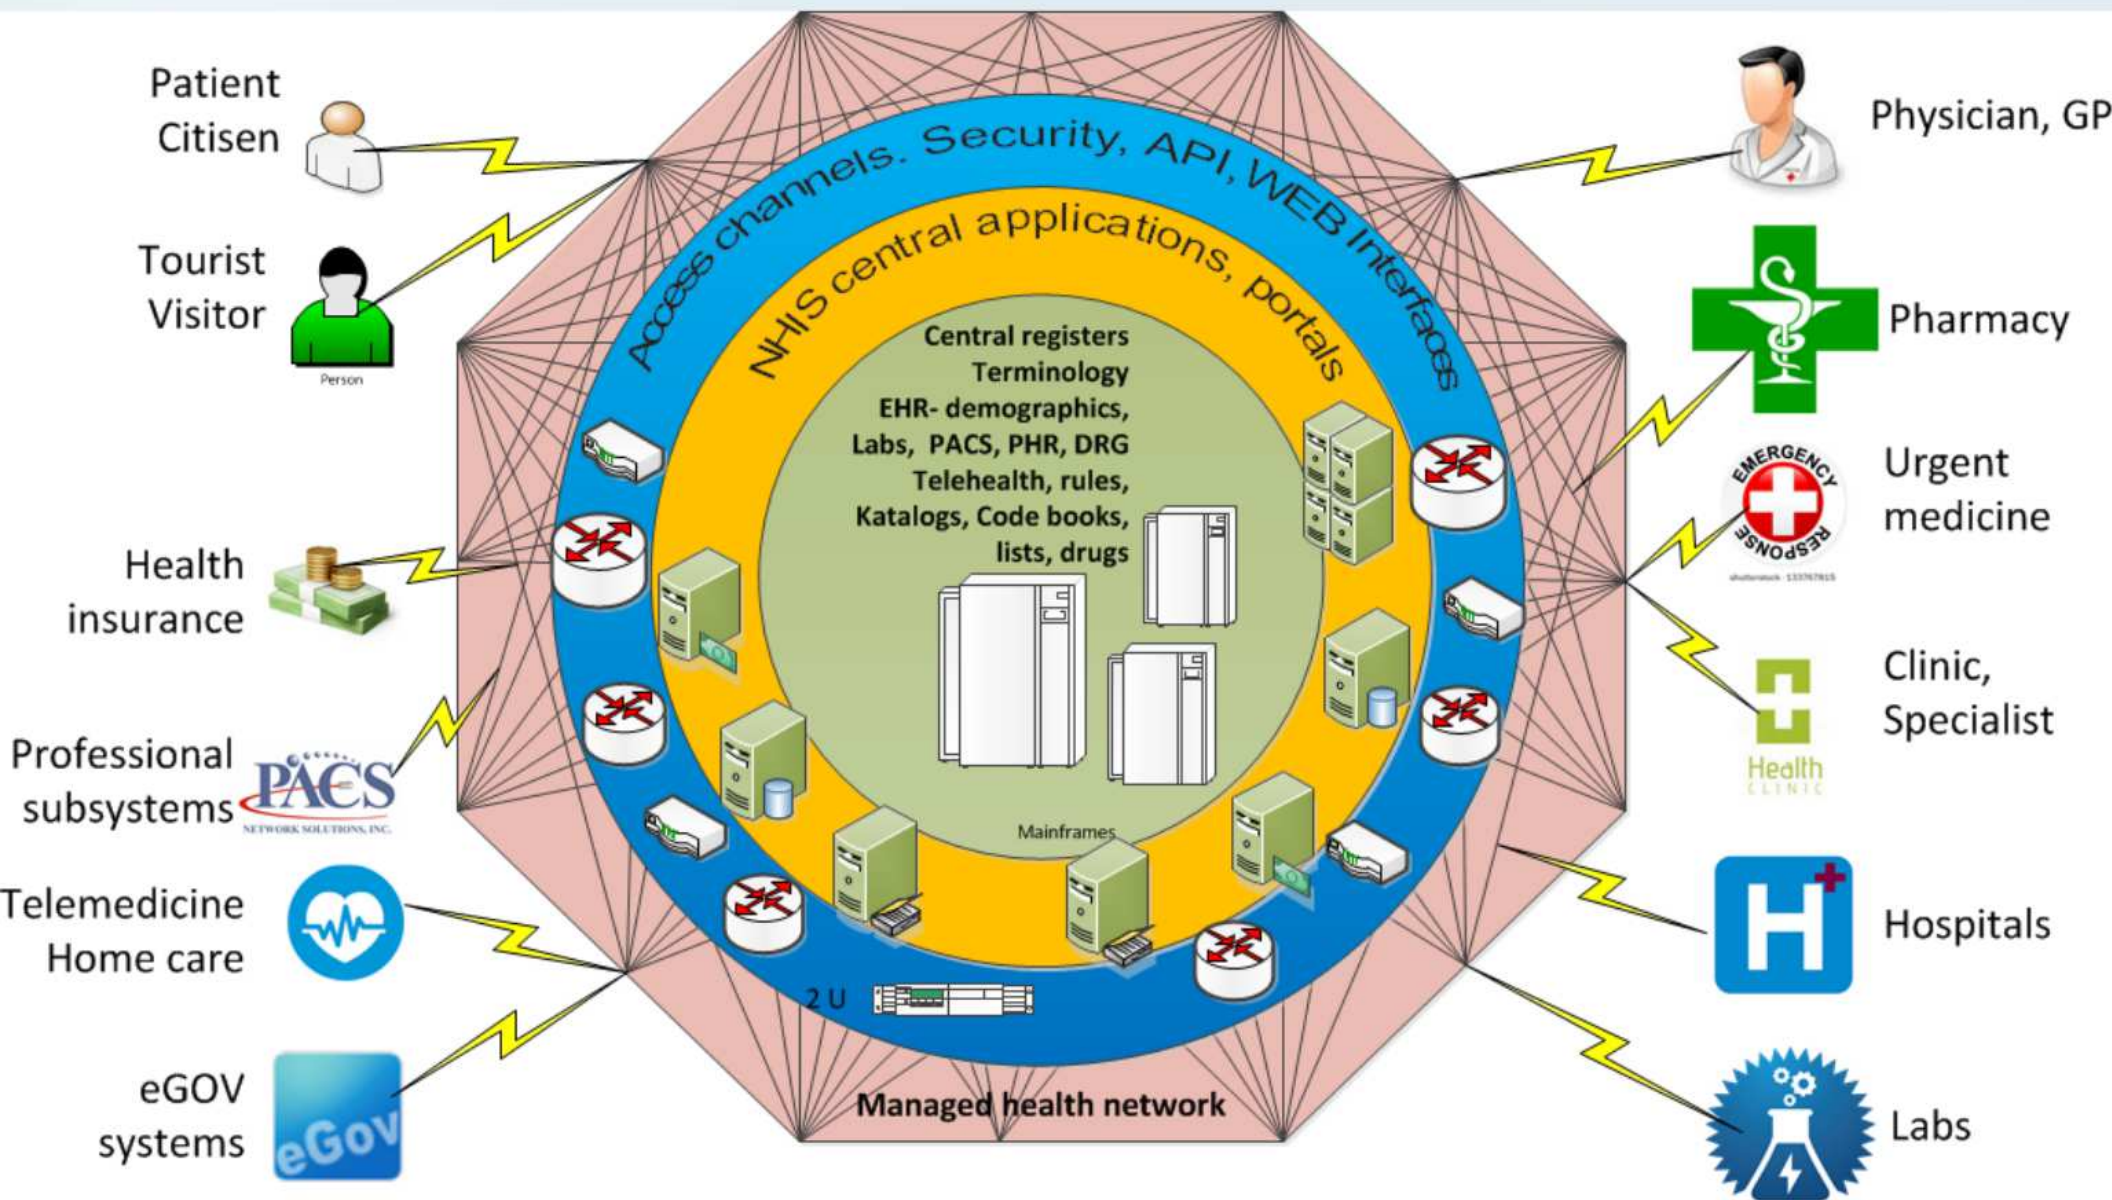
Patient
Citisen

Tourist
Visitor

Person

Health
insurance

Professional
subsystems

PACS
NETWORK SOLUTIONS, INC.

Telemedicine
Home care

eGOV
systems

eGov

Access channels. Security, API, WEB interfaces

NHIS central applications, portals

Central registers
Terminology
EHR- demographics,
Labs, PACS, PHR, DRG
Telehealth, rules,
Katalogs, Code books,
lists, drugs

Mainframes

2 U

Managed health network

Physician, GP

Pharmacy

EMERGENCY RESPONSE

Urgent
medicine

Clinic,
Specialist

Health
CLINIC

Hospitals

Labs